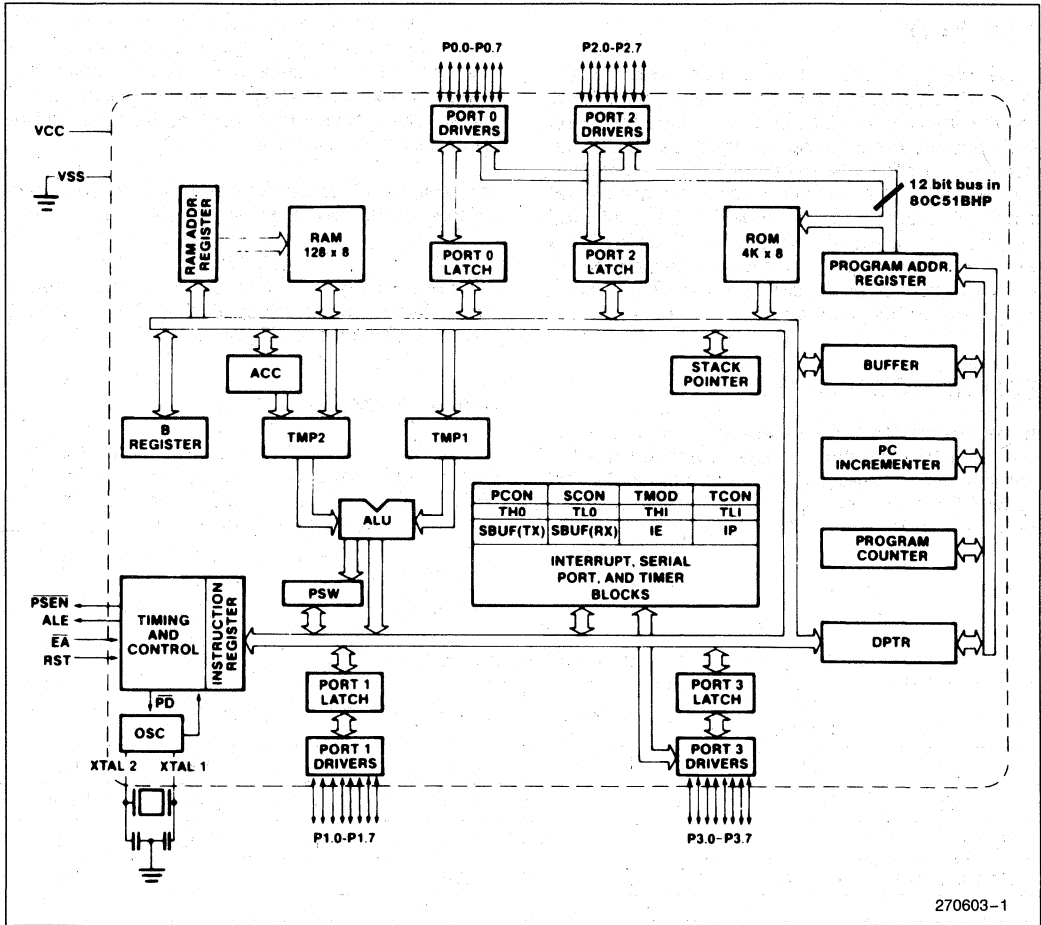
P0.0-P0.7

P2.0-P2.7

VCC

VSS

PORT 0 DRIVERS

PORT 2 DRIVERS

12 bit bus in 80C51BHP

RAM ADDR. REGISTER

RAM 128 x 8

PORT 0 LATCH

PORT 2 LATCH

ROM 4K x 8

PROGRAM ADDR. REGISTER

ACC

STACK POINTER

BUFFER

B REGISTER

TMP2

TMP1

PC INCREMENTER

| PCON | SCON | TMOD | TCON |
|---|---|---|---|
| TH0 | TL0 | THI | TLI |
| SBUF(TX) | SBUF(RX) | IE | IP |

INTERRUPT, SERIAL PORT, AND TIMER BLOCKS

ALU

PROGRAM COUNTER

$\overline{PSEN}$

ALE

$\overline{EA}$

RST

TIMING AND CONTROL

INSTRUCTION REGISTER

PSW

DPTR

PORT 1 LATCH

PORT 3 LATCH

$\overline{PD}$

OSC

PORT 1 DRIVERS

PORT 3 DRIVERS

XTAL 2

XTAL 1

P1.0-P1.7

P3.0-P3.7

270603-1